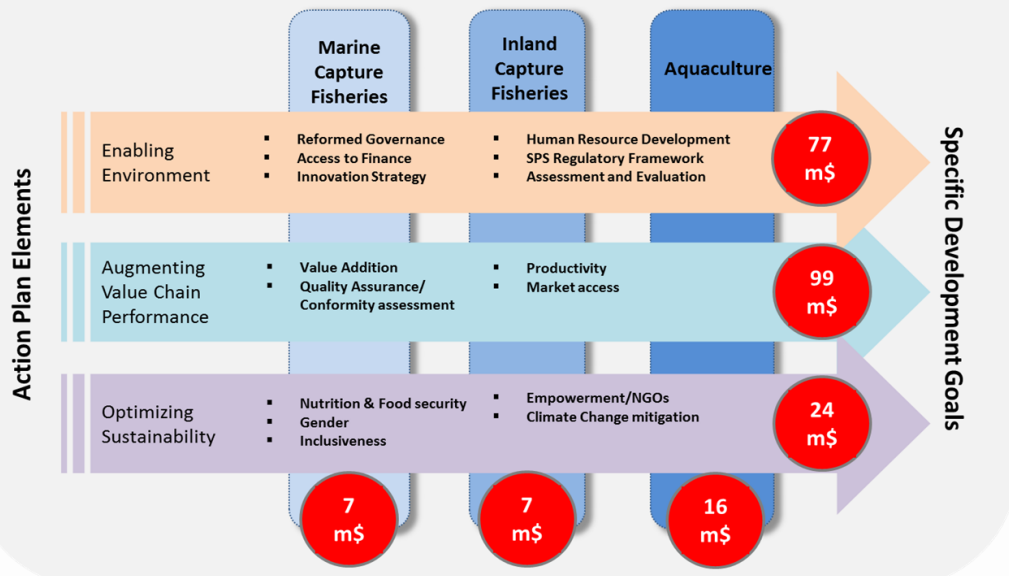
Action Plan Elements

Marine Capture Fisheries

Inland Capture Fisheries

Aquaculture

Enabling Environment

- Reformed Governance
- Access to Finance
- Innovation Strategy

- Human Resource Development
- SPS Regulatory Framework
- Assessment and Evaluation

77 m$

Augmenting Value Chain Performance

- Value Addition
- Quality Assurance/ Conformity assessment

- Productivity
- Market access

99 m$

Optimizing Sustainability

- Nutrition & Food security
- Gender
- Inclusiveness

- Empowerment/NGOs
- Climate Change mitigation

24 m$

7 m$

7 m$

16 m$

Specific Development Goals